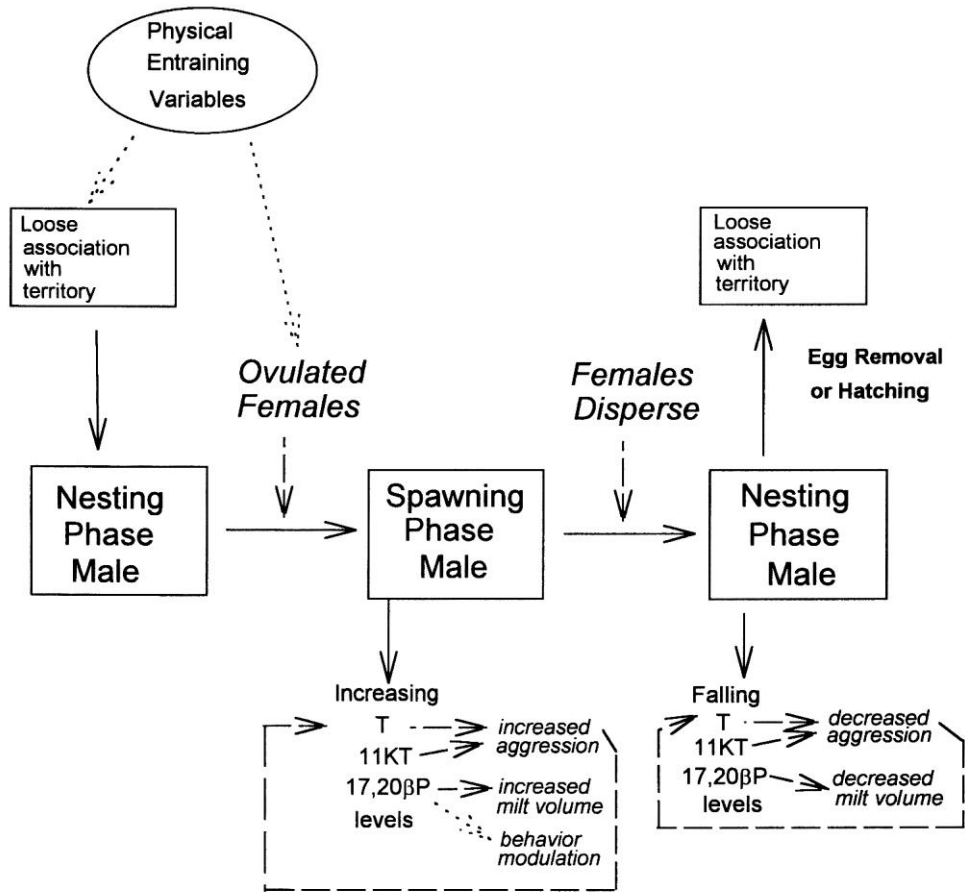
Physical Entraining Variables

Loose association with territory

Ovulated Females

Females Disperse

Loose association with territory

Egg Removal or Hatching

Nesting Phase Male

Spawning Phase Male

Nesting Phase Male

Increasing
T
11KT
17,20βP
levels

increased aggression

increased milt volume

behavior modulation

Falling
T
11KT
17,20βP
levels

decreased aggression

decreased milt volume